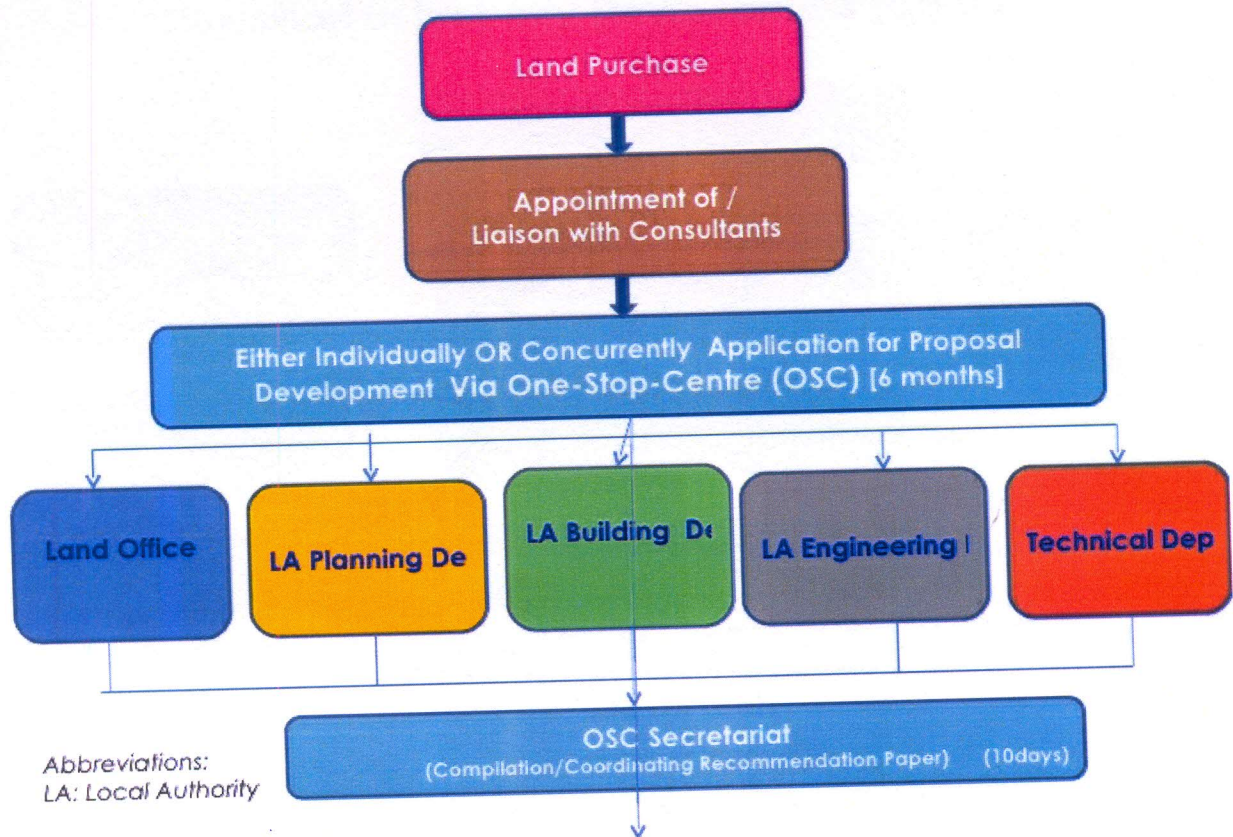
Land Purchase

Appointment of / Liaison with Consultants

Either Individually OR Concurrently Application for Proposal Development Via One-Stop-Centre (OSC) [6 months]

Land Office

LA Planning De

LA Building De

LA Engineering I

Technical Dep

OSC Secretariat
(Compilation/Coordinating Recommendation Paper) (10days)

Abbreviations:
LA: Local Authority